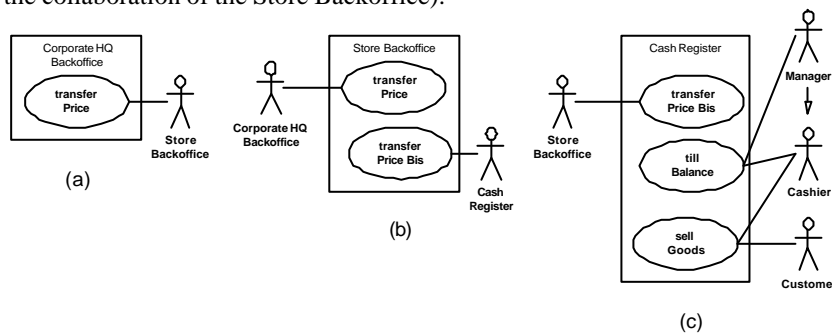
the collaboration of the Store Backoffice).

Corporate HQ Backoffice

transfer Price

Store Backoffice

(a)

Store Backoffice

Corporate HQ Backoffice

transfer Price

transfer Price Bis

Cash Register

(b)

Cash Register

Store Backoffice

transfer Price Bis

till Balance

sell Goods

Manager

Cashier

Custome

(c)